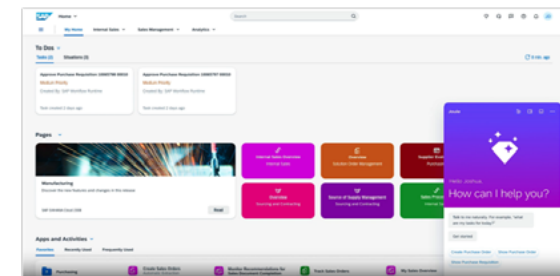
SAP Home

Search

My Home Internal Sales Sales Management Analytics

To Dos

Tasks (2) Situations (0)

Approve Purchase Requisition 10000788 00010
Medium Priority
Created By: SAP Workflow Runtime
Task created 3 days ago

Approve Purchase Requisition 10000787 00010
Medium Priority
Created By: SAP Workflow Runtime
Task created 3 days ago

Pages

Manufacturing
Discover the new features and changes in this release
SAP S/4HANA Cloud 2308
Read

Internal Sales Overview
Internal Sales

Overview
Constant Order Management

Supplier Overview
Purchasing

Overview
Sourcing and Contracting

Source of Supply Management
Sourcing and Contracting

Sales Planning

Apps and Activities

Favorites Recently Used Frequently Used

Purchasing

Create Sales Orders

Monitor Recommendations for Sales Document Completion

Track Sales Orders

My Sales Overview

Joule

Hello Joshua
How can I help you?

Get started

Create Purchase Order

Show Purchase Order

Show Purchase Requisition